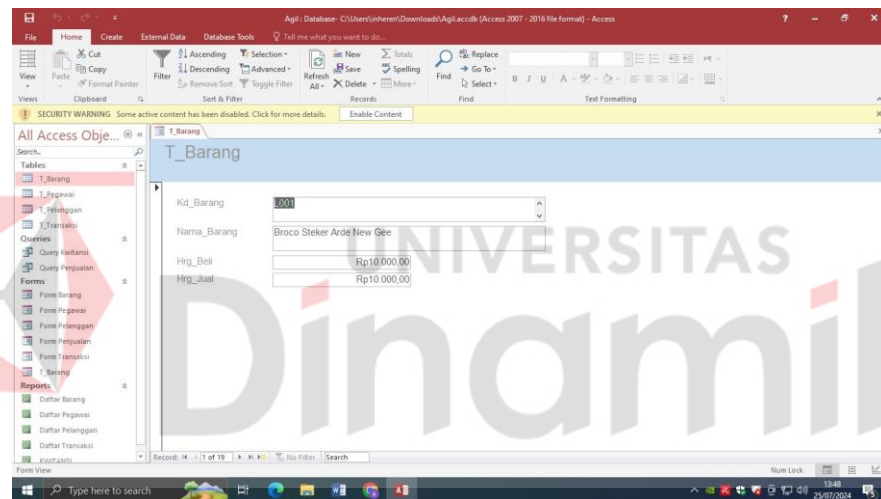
Agil : Database- C:\Users\inheren\Downloads\Agil.accdb (Access 2007 - 2016 file format) - Access

File Home Create External Data Database Tools Tell me what you want to do...

View Paste Cut Copy Format Painter Filter Ascending Descending Remove Sort Selection Advanced Toggle Filter Refresh All New Save Delete Totals Spelling More Find Replace Go To Select

Views Clipboard Sort & Filter Records Find Text Formatting

SECURITY WARNING Some active content has been disabled. Click for more details. Enable Content

All Access Obje...

Search...

Tables
T_Barang
T_Pegawai
T_Pelanggan
T_Transaksi
Queries
Query Kwitansi
Query Penjualan
Forms
Form Barang
Form Pegawai
Form Pelanggan
Form Penjualan
Form Transaksi
T_Barang
Reports
Daftar Barang
Daftar Pegawai
Daftar Pelanggan
Daftar Transaksi
KWITANSI

T_Barang

T_Barang

Kd_Barang L001
Nama_Barang Broco Steker Arde New Gee
Hrg_Beli Rp10.000,00
Hrg_Jual Rp10.000,00

UNIVERSITAS
Dinamika

Record: 1 of 19 No Filter Search

Form View Num Lock

Type here to search

13:48
25/07/2024